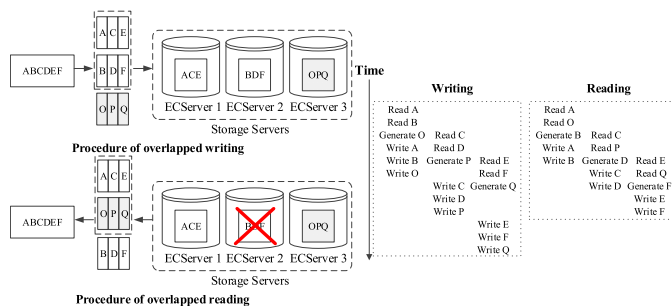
ABCDEF

A C E

B D F

O P Q

ACE

BDF

OPQ

ECServer 1 ECServer 2 ECServer 3

Storage Servers

Procedure of overlapped writing

ABCDEF

A C E

O P Q

B D F

ACE

BDF

OPQ

ECServer 1 ECServer 2 ECServer 3

Storage Servers

Procedure of overlapped reading

Time

Writing

Read A
Read B
Generate O
Write A
Write B
Write O

Read C
Read D
Generate P
Write C
Write D
Write P

Read E
Read F
Generate Q
Write E
Write F
Write Q

Reading

Read A
Read O
Generate B
Write A
Write B

Read C
Read P
Generate D
Write C
Write D

Read E
Read Q
Generate F
Write E
Write F